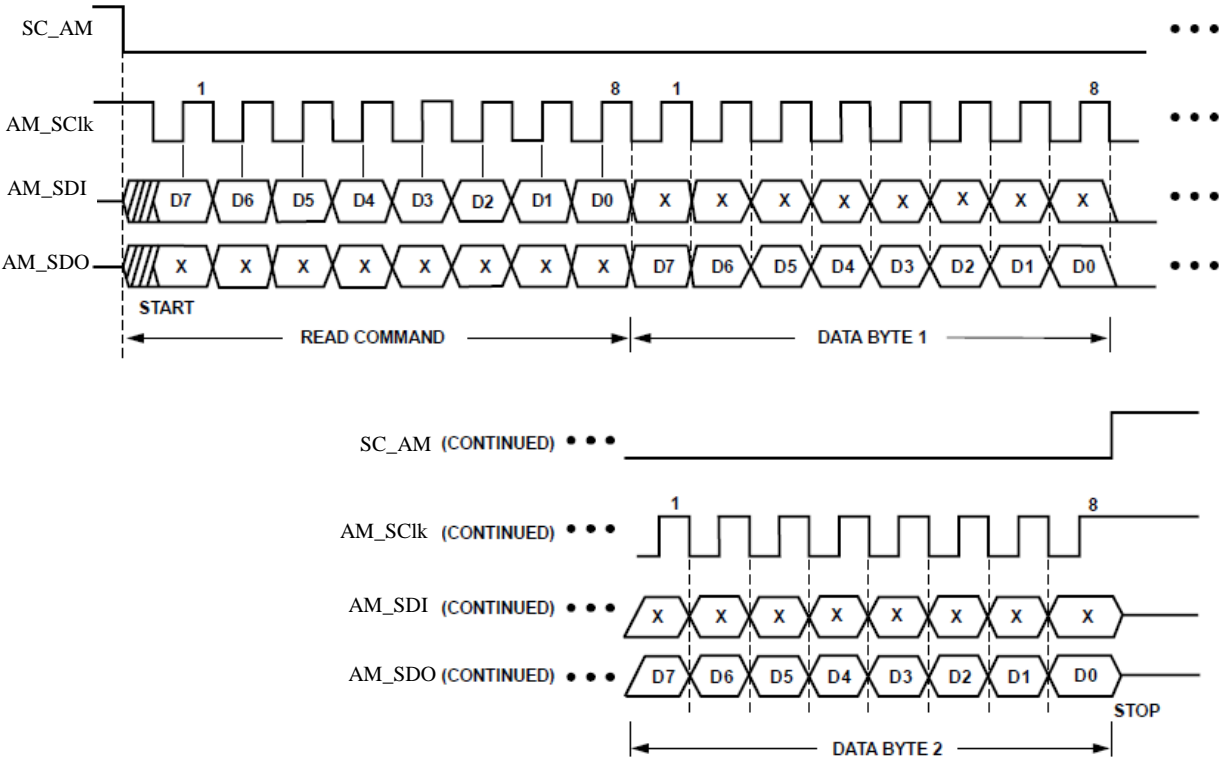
SC_AM •••

AM_SClk 1 8 1 8 •••

AM_SDI D7 D6 D5 D4 D3 D2 D1 D0 X X X X X X X X •••

AM_SDO X X X X X X X X D7 D6 D5 D4 D3 D2 D1 D0 •••

START

READ COMMAND

DATA BYTE 1

SC_AM (CONTINUED) •••

AM_SClk (CONTINUED) ••• 1 8

AM_SDI (CONTINUED) ••• X X X X X X X X

AM_SDO (CONTINUED) ••• D7 D6 D5 D4 D3 D2 D1 D0

STOP

DATA BYTE 2